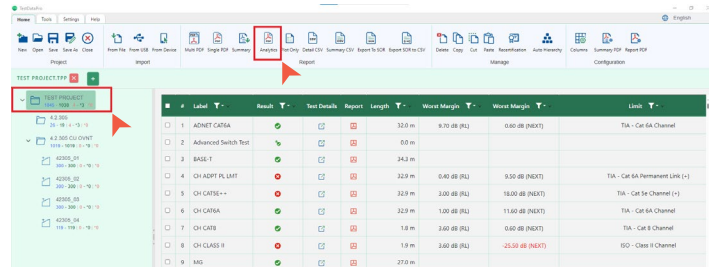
TestDataPro

Home Tools Settings Help

English

New Open Save Save As Close

Project

From File From USB From Device

Import

Multi PDF Single PDF Summary Analytics Plot Only Detail CSV Summary CSV Export To SOR Export SOR to CSV

Report

Delete Copy Cut Paste Recertification Auto Hierarchy

Manage

Columns Summary PDF Report PDF

Configuration

TEST PROJECT.TPP

TEST PROJECT
1926 · 1058 · 0 · 0

4.2.500
20 · 18 · 4 · 0

4.2.500 CU OVNT
1018 · 1018 · 0 · 0

42305_01
200 · 200 · 0 · 0

42305_02
200 · 200 · 0 · 0

42305_03
200 · 200 · 0 · 0

42305_04
110 · 110 · 0 · 0

| # | Label | Result | Test Details | Report | Length | Worst Margin | Worst Margin | Limit |
|---|---|---|---|---|---|---|---|---|
| 1 | ADNET CAT6A | | | | 32.0 m | 9.70 dB (RL) | 0.60 dB (NEXT) | TIA - Cat 6A Channel |
| 2 | Advanced Switch Test | | | | 0.0 m | | | |
| 3 | BASE-T | | | | 34.2 m | | | |
| 4 | CH ADPT PL LMT | | | | 32.9 m | 0.40 dB (RL) | 9.50 dB (NEXT) | TIA - Cat 6A Permanent Link (+) |
| 5 | CH CAT5E++ | | | | 32.9 m | 3.00 dB (RL) | 18.00 dB (NEXT) | TIA - Cat 5e Channel (+) |
| 6 | CH CAT6A | | | | 32.9 m | 1.00 dB (RL) | 11.60 dB (NEXT) | TIA - Cat 6A Channel |
| 7 | CH CAT8 | | | | 1.8 m | 3.60 dB (RL) | 6.60 dB (NEXT) | TIA - Cat 8 Channel |
| 8 | CH CLASS II | | | | 1.9 m | 3.60 dB (RL) | -25.50 dB (NEXT) | ISO - Class II Channel |
| 9 | MG | | | | 27.0 m | | | |